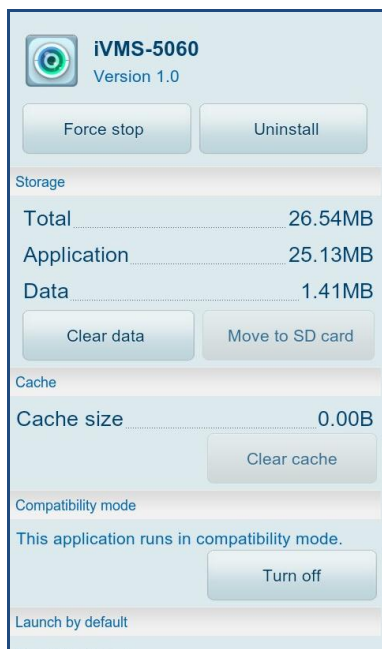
iVMS-5060
Version 1.0

Force stop
Uninstall

Storage

Total 26.54MB
Application 25.13MB
Data 1.41MB

Clear data
Move to SD card

Cache

Cache size 0.00B

Clear cache

Compatibility mode

This application runs in compatibility mode.

Turn off

Launch by default